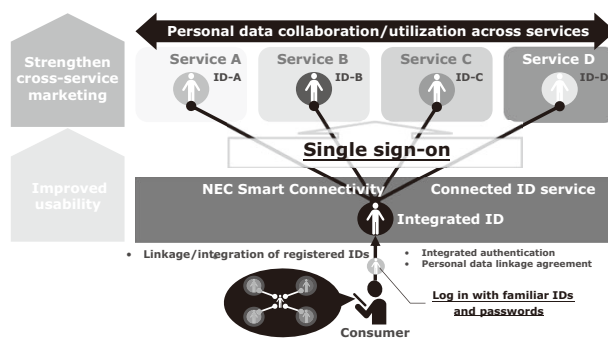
Personal data collaboration/utilization across services

Strengthen cross-service marketing

Service A
ID-A

Service B
ID-B

Service C
ID-C

Service D
ID-D

Single sign-on

Improved usability

NEC Smart Connectivity

Connected ID service

Integrated ID

• Linkage/integration of registered IDs

• Integrated authentication
• Personal data linkage agreement

Log in with familiar IDs and passwords

Consumer